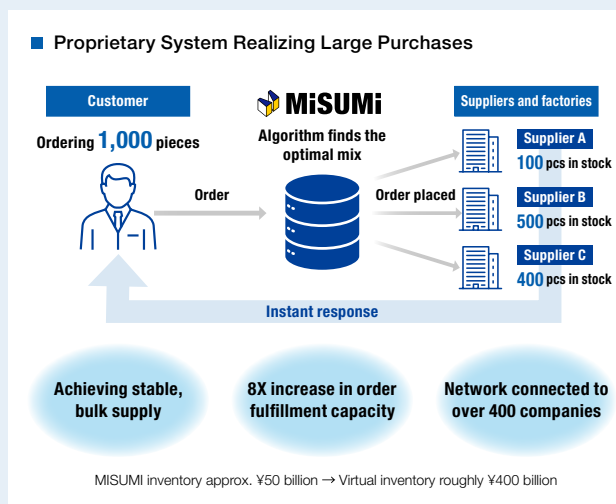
Proprietary System Realizing Large Purchases

Customer

MiSUMi

Suppliers and factories

Ordering 1,000 pieces

Algorithm finds the optimal mix

Order

Order placed

Supplier A
100 pcs in stock

Supplier B
500 pcs in stock

Supplier C
400 pcs in stock

Instant response

Achieving stable, bulk supply

8X increase in order fulfillment capacity

Network connected to over 400 companies

MISUMI inventory approx. ¥50 billion → Virtual inventory roughly ¥400 billion